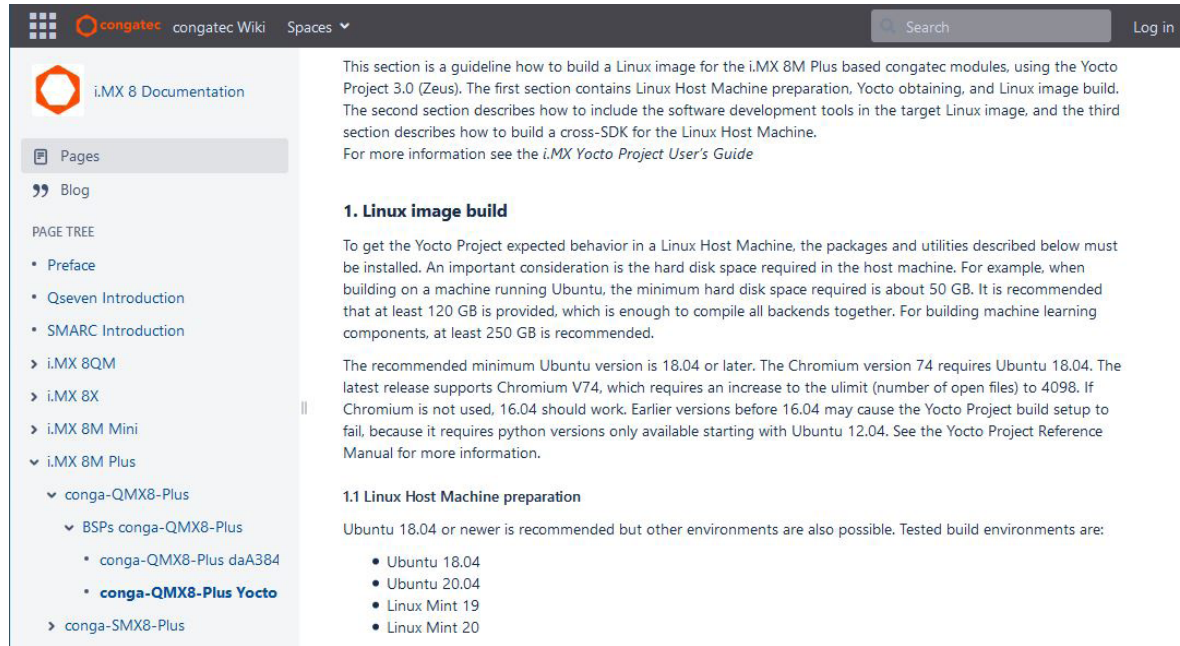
congatec congatec Wiki Spaces Search Log in

i.MX 8 Documentation

Pages

Blog

PAGE TREE

- Preface
- Qseven Introduction
- SMARC Introduction
- i.MX 8QM
- i.MX 8X
- i.MX 8M Mini
- i.MX 8M Plus
  - conga-QMX8-Plus
    - BSPs conga-QMX8-Plus
      - conga-QMX8-Plus daA384
      - conga-QMX8-Plus Yocto
  - conga-SMX8-Plus

This section is a guideline how to build a Linux image for the i.MX 8M Plus based congatec modules, using the Yocto Project 3.0 (Zeus). The first section contains Linux Host Machine preparation, Yocto obtaining, and Linux image build. The second section describes how to include the software development tools in the target Linux image, and the third section describes how to build a cross-SDK for the Linux Host Machine.
For more information see the i.MX Yocto Project User's Guide

1. Linux image build

To get the Yocto Project expected behavior in a Linux Host Machine, the packages and utilities described below must be installed. An important consideration is the hard disk space required in the host machine. For example, when building on a machine running Ubuntu, the minimum hard disk space required is about 50 GB. It is recommended that at least 120 GB is provided, which is enough to compile all backends together. For building machine learning components, at least 250 GB is recommended.

The recommended minimum Ubuntu version is 18.04 or later. The Chromium version 74 requires Ubuntu 18.04. The latest release supports Chromium V74, which requires an increase to the ulimit (number of open files) to 4098. If Chromium is not used, 16.04 should work. Earlier versions before 16.04 may cause the Yocto Project build setup to fail, because it requires python versions only available starting with Ubuntu 12.04. See the Yocto Project Reference Manual for more information.

1.1 Linux Host Machine preparation

Ubuntu 18.04 or newer is recommended but other environments are also possible. Tested build environments are:

- Ubuntu 18.04
- Ubuntu 20.04
- Linux Mint 19
- Linux Mint 20